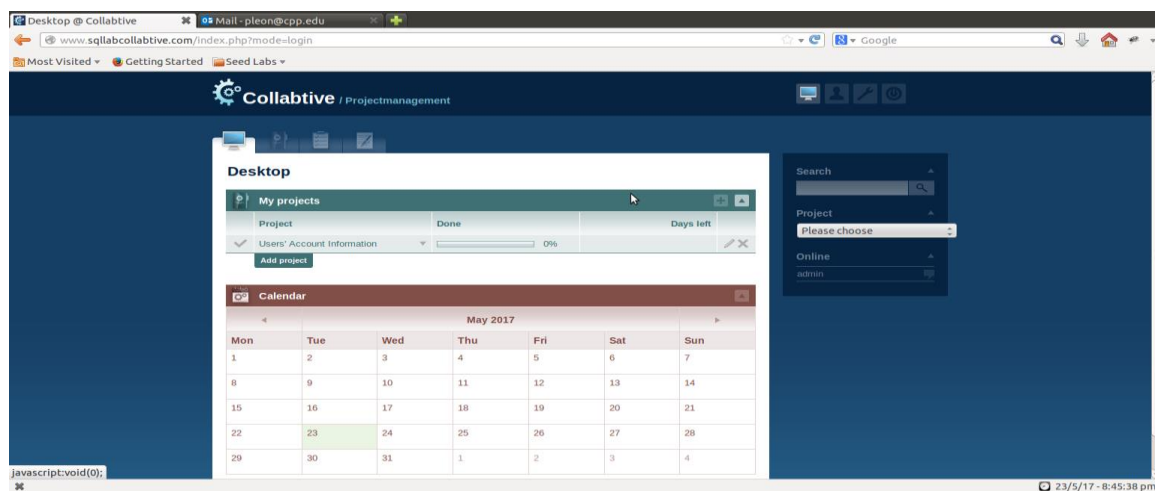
Desktop @ Collabtive
Mail - pleon@cpp.edu
www.sqllabcollabtive.com/index.php?mode=login
Google
Most Visited
Getting Started
Seed Labs

Collabtive / Projectmanagement

Desktop

My projects

| Project | Done | Days left |
|---|---|---|
| Users' Account Information | 0% | |

Add project

Calendar

May 2017

| Mon | Tue | Wed | Thu | Fri | Sat | Sun |
|---|---|---|---|---|---|---|
| 1 | 2 | 3 | 4 | 5 | 6 | 7 |
| 8 | 9 | 10 | 11 | 12 | 13 | 14 |
| 15 | 16 | 17 | 18 | 19 | 20 | 21 |
| 22 | 23 | 24 | 25 | 26 | 27 | 28 |
| 29 | 30 | 31 | 1 | 2 | 3 | 4 |

Search

Project
Please choose

Online
admin

javascript:void(0);
23/5/17 - 8:45:38 pm